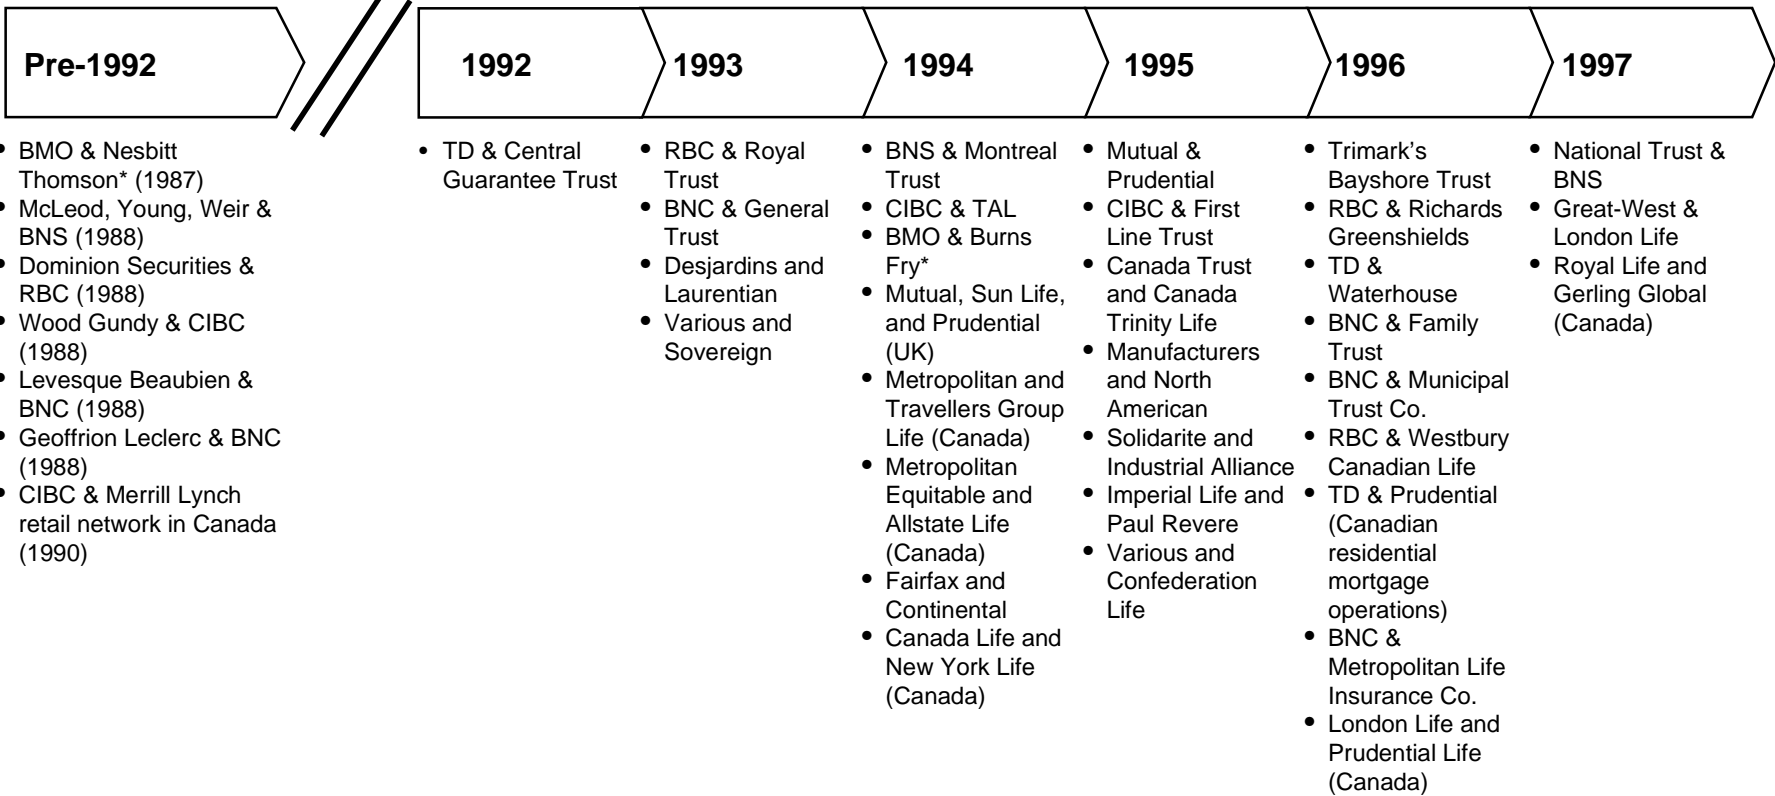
Pre-1992

1992

1993

1994

1995

1996

1997

- BMO & Nesbitt Thomson* (1987)
- McLeod, Young, Weir & BNS (1988)
- Dominion Securities & RBC (1988)
- Wood Gundy & CIBC (1988)
- Levesque Beaubien & BNC (1988)
- Geoffrion Leclerc & BNC (1988)
- CIBC & Merrill Lynch retail network in Canada (1990)

- TD & Central Guarantee Trust

- RBC & Royal Trust
- BNC & General Trust
- Desjardins and Laurentian
- Various and Sovereign

- BNS & Montreal Trust
- CIBC & TAL
- BMO & Burns Fry*
- Mutual, Sun Life, and Prudential (UK)
- Metropolitan and Travellers Group Life (Canada)
- Metropolitan Equitable and Allstate Life (Canada)
- Fairfax and Continental
- Canada Life and New York Life (Canada)

- Mutual & Prudential
- CIBC & First Line Trust
- Canada Trust and Canada Trinity Life
- Manufacturers and North American
- Solidarite and Industrial Alliance
- Imperial Life and Paul Revere
- Various and Confederation Life

- Trimark's Bayshore Trust
- RBC & Richards Greenshields
- TD & Waterhouse
- BNC & Family Trust
- BNC & Municipal Trust Co.
- RBC & Westbury Canadian Life
- TD & Prudential (Canadian residential mortgage operations)
- BNC & Metropolitan Life Insurance Co.
- London Life and Prudential Life (Canada)

- National Trust & BNS
- Great-West & London Life
- Royal Life and Gerling Global (Canada)